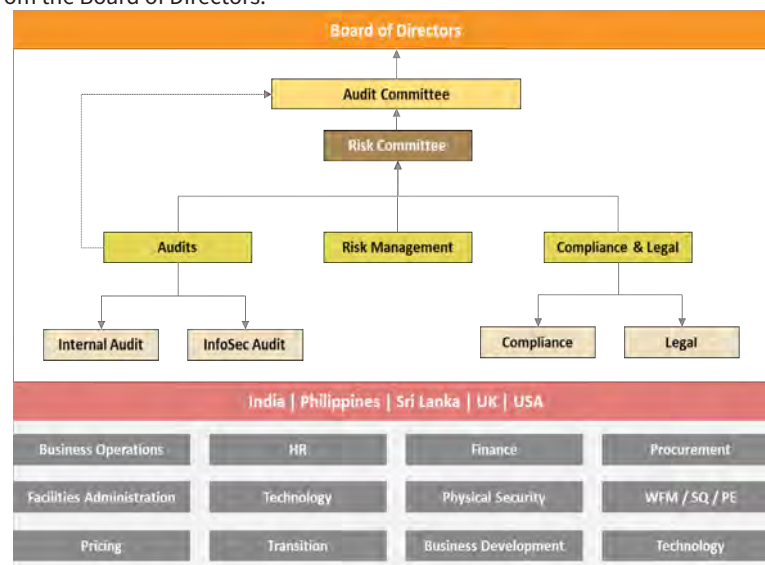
om the Board of Directors.

Board of Directors

Audit Committee

Risk Committee

Audits

Risk Management

Compliance & Legal

Internal Audit

InfoSec Audit

Compliance

Legal

India | Philippines | Sri Lanka | UK | USA

Business Operations

HR

Finance

Procurement

Facilities Administration

Technology

Physical Security

WFM / SQ / PE

Pricing

Transition

Business Development

Technology